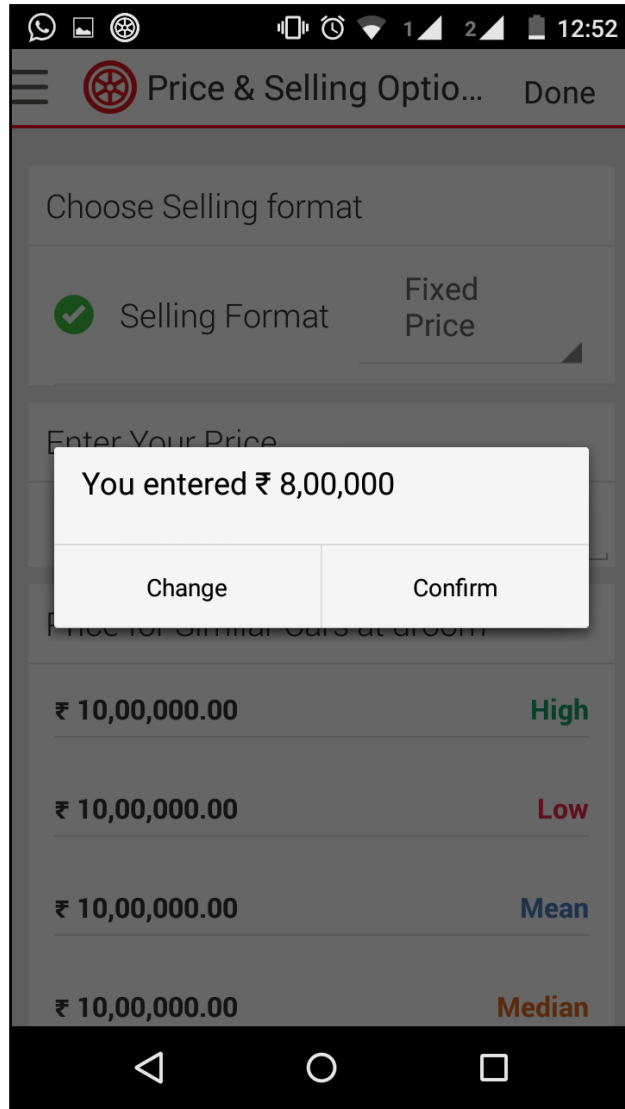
1 2 12:52

Price & Selling Optio... Done

Choose Selling format

Selling Format Fixed Price

Enter Your Price

You entered ₹ 8,00,000

Change Confirm

Price for Similar Cars at droom

₹ 10,00,000.00 High

₹ 10,00,000.00 Low

₹ 10,00,000.00 Mean

₹ 10,00,000.00 Median